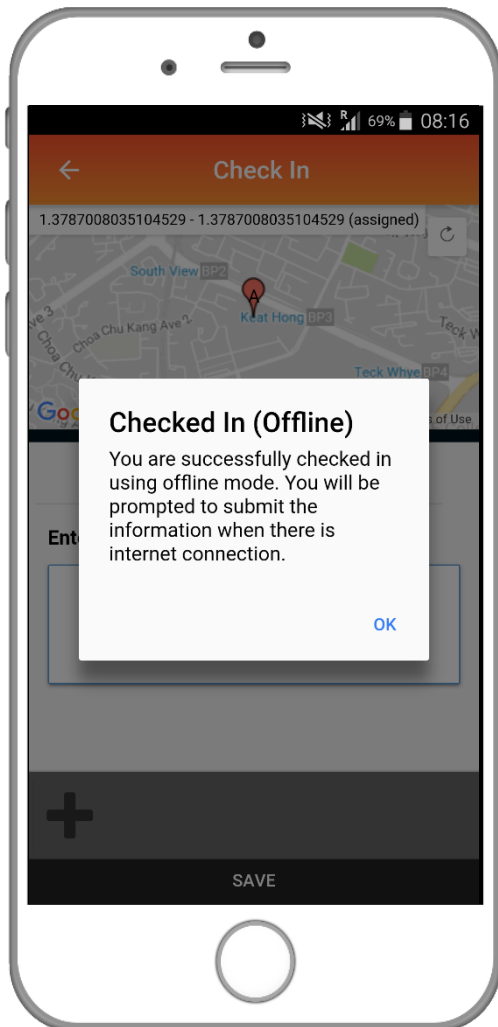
R 69% 08:16

←
Check In

1.3787008035104529 - 1.3787008035104529 (assigned)

South View BP2
Choa Chu Kang Ave 2
Keat Hong BP3
Teck Whye BP4
Teck W
Ave 3
Choa Chu
Goo
s of Use

Checked In (Offline)

You are successfully checked in using offline mode. You will be prompted to submit the information when there is internet connection.

OK

Ente

SAVE